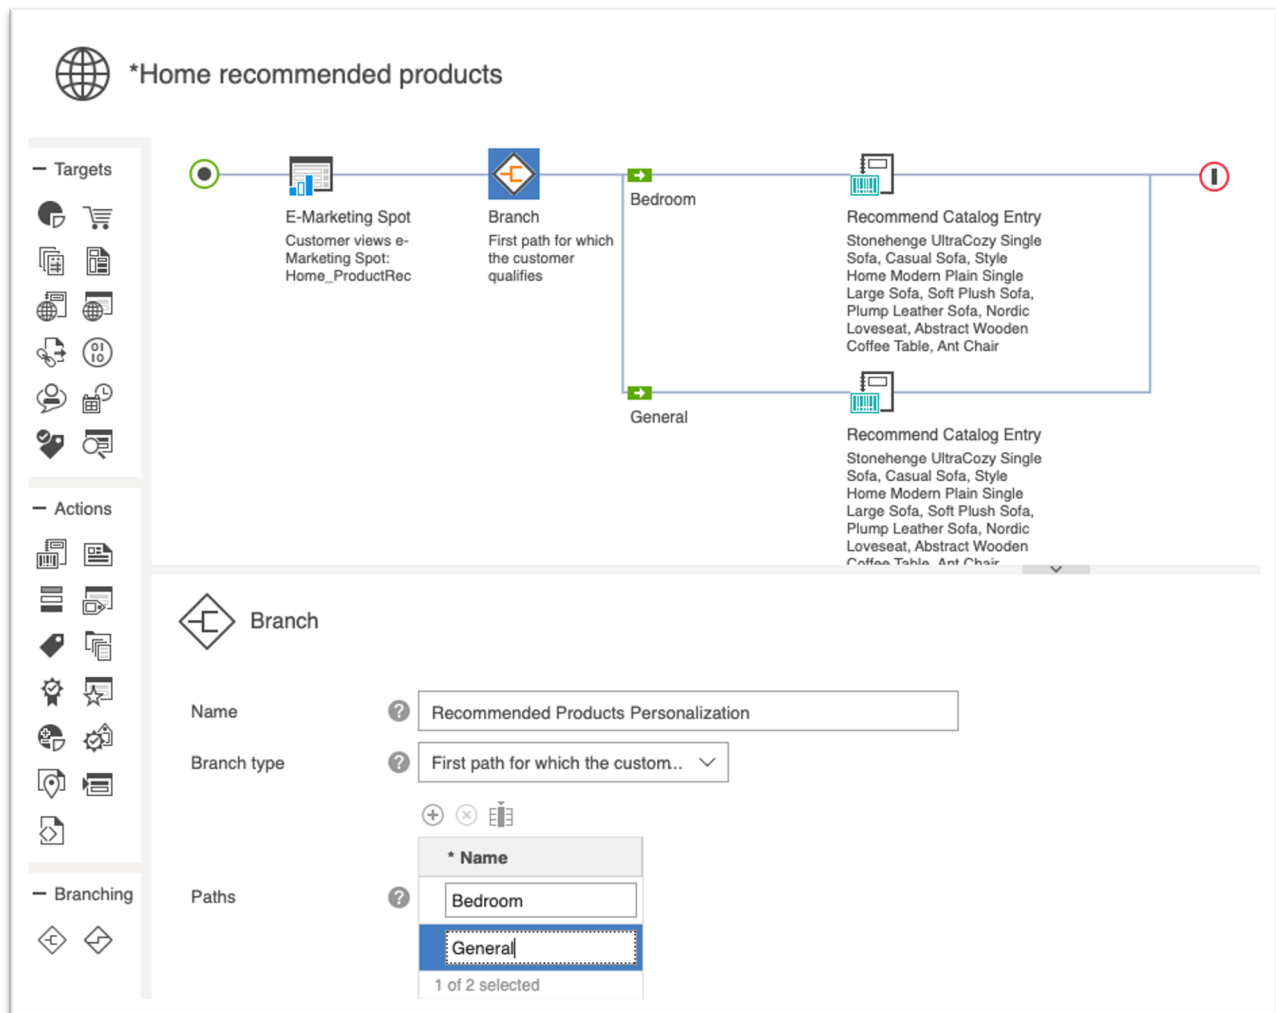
*Home recommended products

− Targets

− Actions

− Branching

E-Marketing Spot
Customer views e-Marketing Spot: Home_ProductRec

Branch
First path for which the customer qualifies

Bedroom

Recommend Catalog Entry
Stonehenge UltraCozy Single Sofa, Casual Sofa, Style Home Modern Plain Single Large Sofa, Soft Plush Sofa, Plump Leather Sofa, Nordic Loveseat, Abstract Wooden Coffee Table, Ant Chair

General

Recommend Catalog Entry
Stonehenge UltraCozy Single Sofa, Casual Sofa, Style Home Modern Plain Single Large Sofa, Soft Plush Sofa, Plump Leather Sofa, Nordic Loveseat, Abstract Wooden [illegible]

Branch

Name
Recommended Products Personalization

Branch type
First path for which the custom..

Paths

| * Name |
|---|
| Bedroom |
| General |

1 of 2 selected